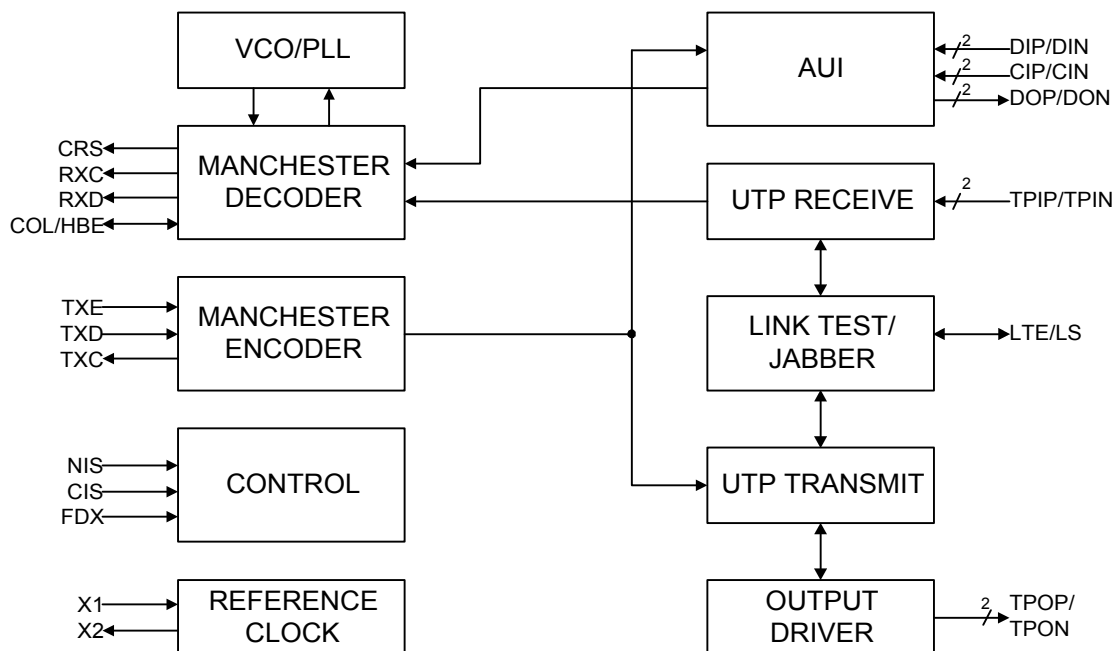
VCO/PLL

CRS
RXC
RXD
COL/HBE

MANCHESTER DECODER

TXE
TXD
TXC

MANCHESTER ENCODER

NIS
CIS
FDX

CONTROL

X1
X2

REFERENCE CLOCK

AUI

2
DIP/DIN
2
CIP/CIN
2
DOP/DON

UTP RECEIVE

2
TPIP/TPIN

LINK TEST/ JABBER

LTE/LS

UTP TRANSMIT

OUTPUT DRIVER

2
TPOP/ TPON